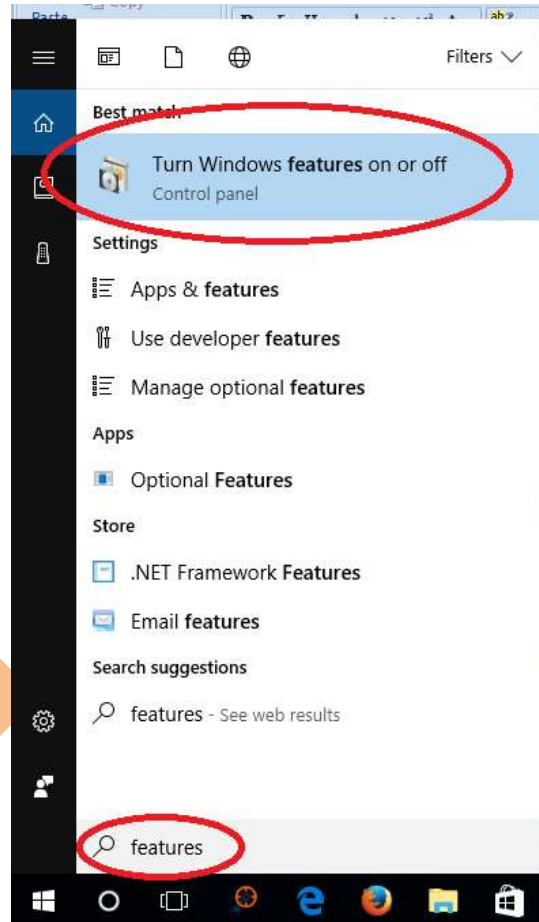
Paste Copy

Filters

Best match

Turn Windows features on or off
Control panel

Settings

Apps & features

Use developer features

Manage optional features

Apps

Optional Features

Store

.NET Framework Features

Email features

Search suggestions

features - See web results

features